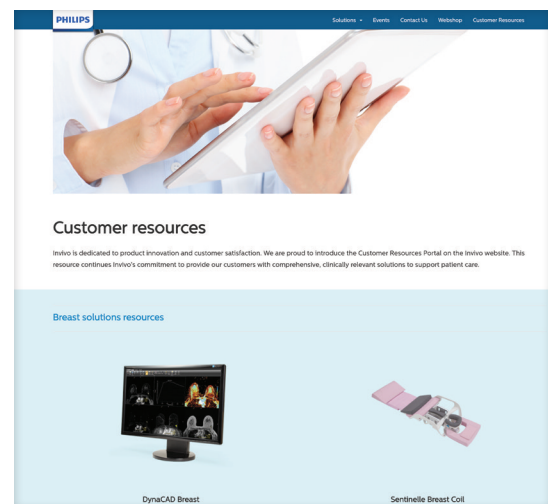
PHILIPS

Solutions Events Contact Us Webshop Customer Resources

Customer resources

Invivo is dedicated to product innovation and customer satisfaction. We are proud to introduce the Customer Resources Portal on the Invivo website. This resource continues Invivo's commitment to provide our customers with comprehensive, clinically relevant solutions to support patient care.

Breast solutions resources

DynaCAD Breast

Sentinelle Breast Coil